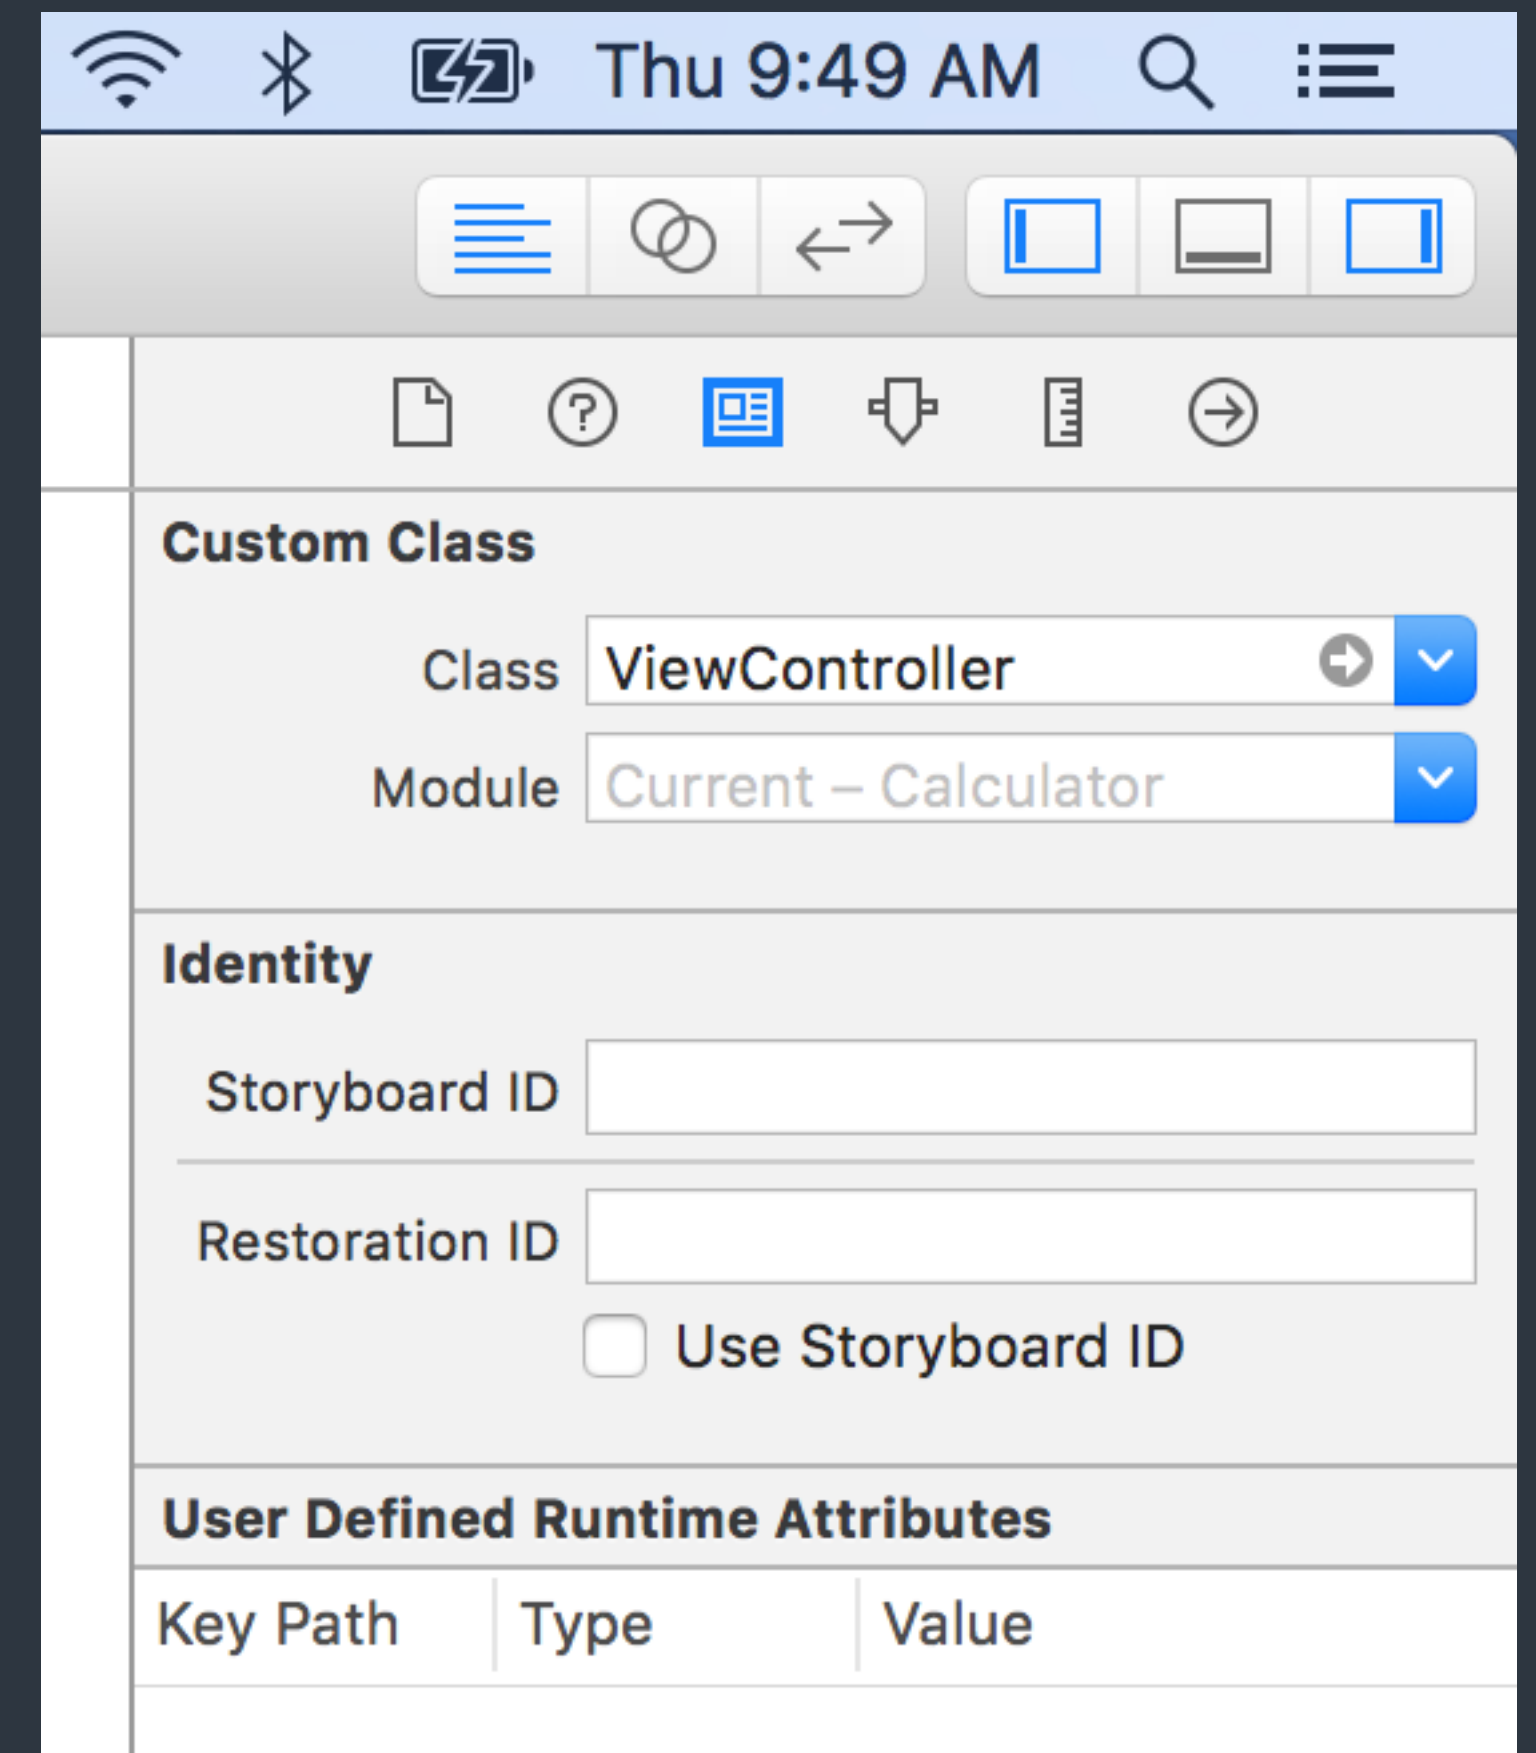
Thu 9:49 AM

Custom Class

Class ViewController

Module Current – Calculator

Identity

Storyboard ID

Restoration ID

Use Storyboard ID

User Defined Runtime Attributes

| Key Path | Type | Value |
|---|---|---|